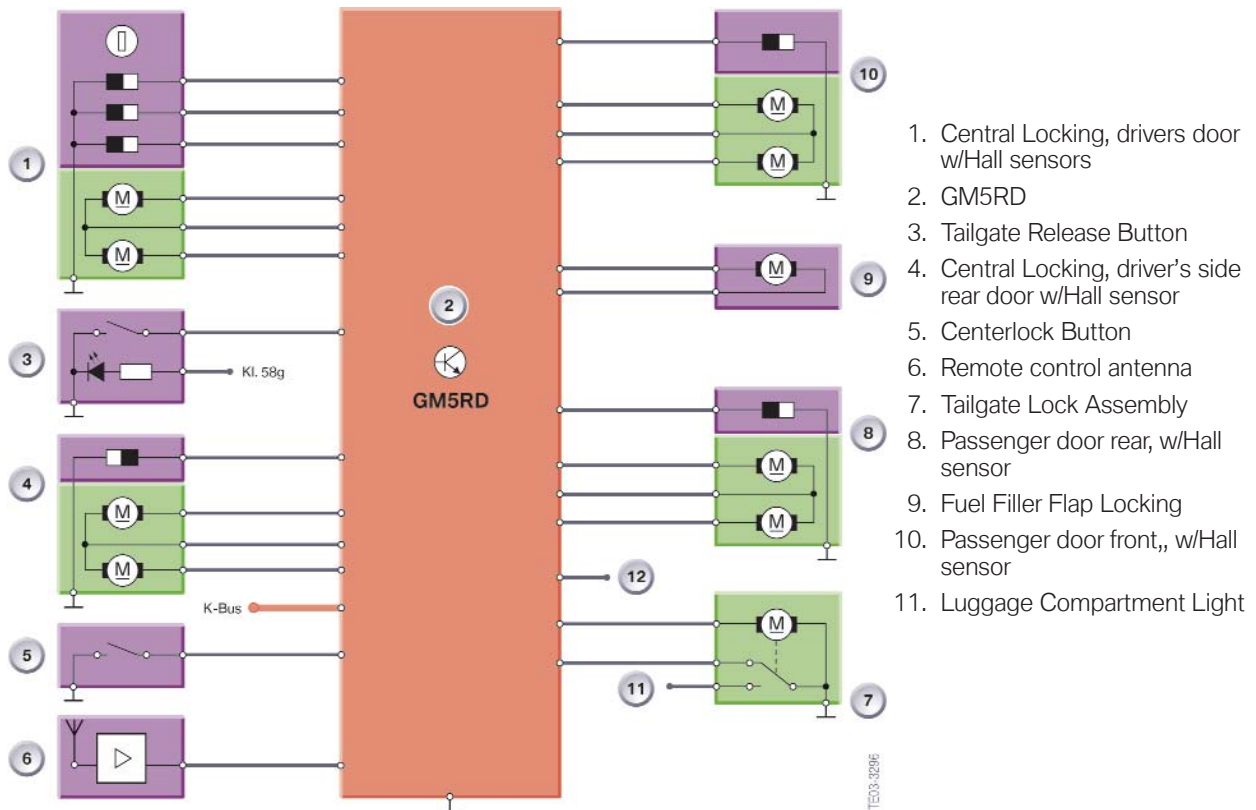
1

M

M

3

Kl. 58g

4

M

M

K-Bus

5

6

2

GM5RD

10

M

M

9

M

8

M

M

12

M

11

7

TE03-3296

1. Central Locking, drivers door w/Hall sensors
2. GM5RD
3. Tailgate Release Button
4. Central Locking, driver's side rear door w/Hall sensor
5. Centerlock Button
6. Remote control antenna
7. Tailgate Lock Assembly
8. Passenger door rear, w/Hall sensor
9. Fuel Filler Flap Locking
10. Passenger door front,, w/Hall sensor
11. Luggage Compartment Light